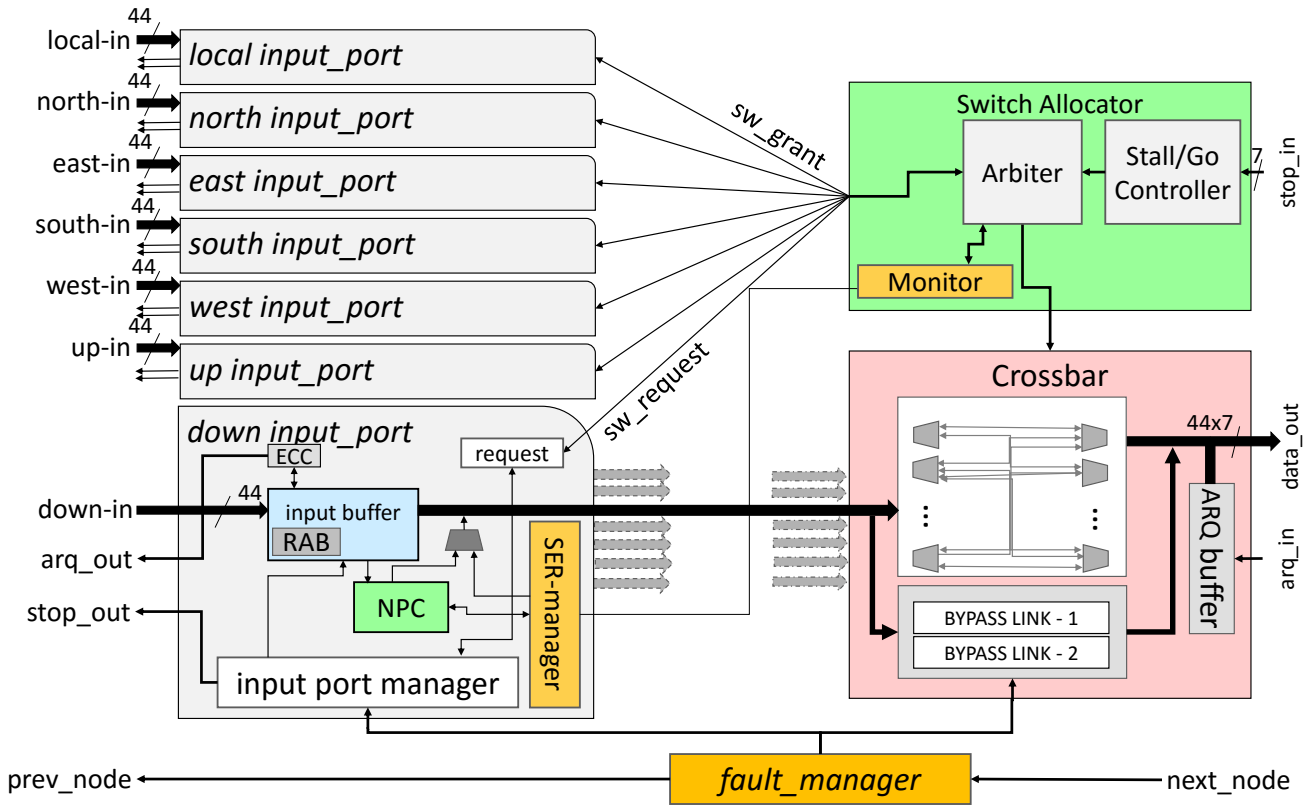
44
local-in
local input_port
44
north-in
north input_port
44
east-in
east input_port
44
south-in
south input_port
44
west-in
west input_port
44
up-in
up input_port

sw_grant
sw_request

Switch Allocator
Arbiter
Stall/Go Controller
7
stop_in
Monitor

down input_port
ECC
request
down-in
44
input buffer
RAB
arq_out
NPC
SER-manager
stop_out
input port manager

Crossbar
44x7
data_out
ARQ buffer
arq_in
BYPASS LINK - 1
BYPASS LINK - 2

prev_node
fault_manager
next_node